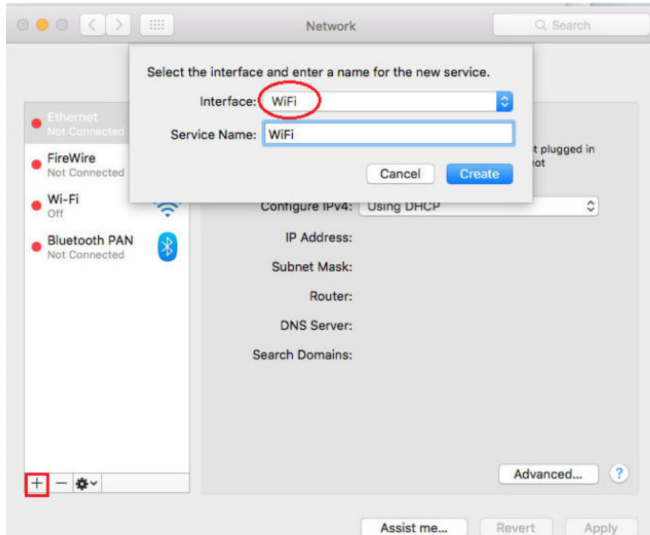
Network

Search

Select the interface and enter a name for the new service.

Interface: WiFi

Service Name: WiFi

Cancel

Create

Ethernet
Not Connected

FireWire
Not Connected

Wi-Fi
Off

Bluetooth PAN
Not Connected

t plugged in
ot

Configure IPv4: Using DHCP

IP Address:

Subnet Mask:

Router:

DNS Server:

Search Domains:

Advanced...

?

+ −

Assist me...

Revert

Apply